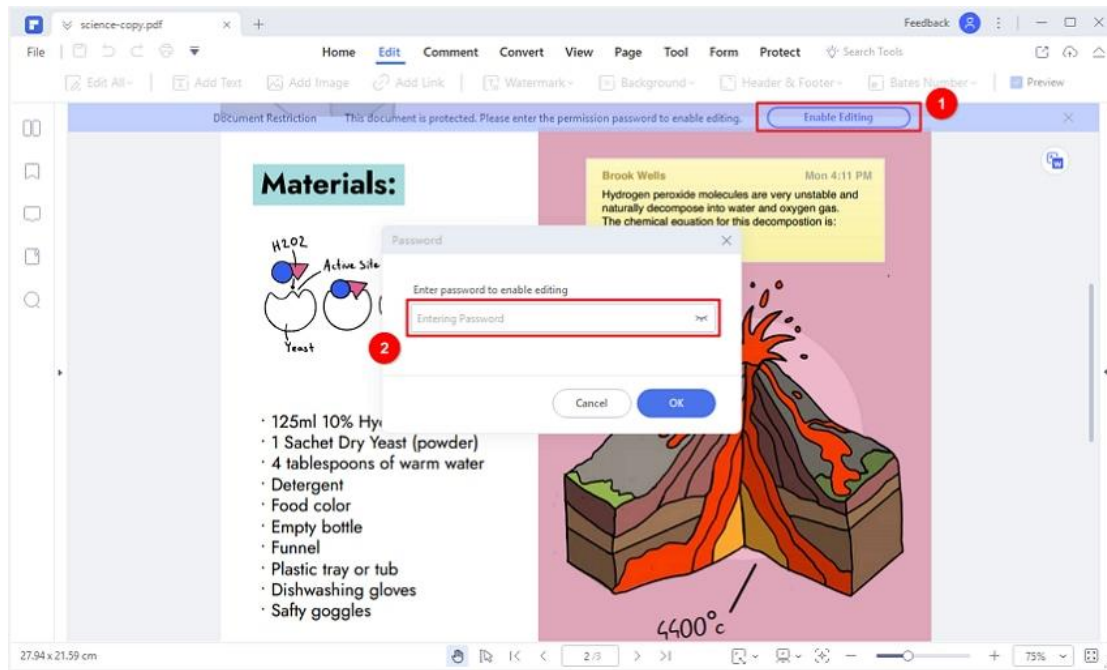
science-copy.pdf × +

Feedback

File

Home Edit Comment Convert View Page Tool Form Protect Search Tools

Edit All Add Text Add Image Add Link Watermark Background Header & Footer Bates Number Preview

Document Restriction This document is protected. Please enter the permission password to enable editing. Enable Editing

1

Materials:

H2O2

Active Site

Yeast

Brook Wells Mon 4:11 PM
Hydrogen peroxide molecules are very unstable and naturally decompose into water and oxygen gas. The chemical equation for this decompostion is:

Password

Enter password to enable editing

Entering Password

2

Cancel OK

· 125ml 10% Hy
· 1 Sachet Dry Yeast (powder)
· 4 tablespoons of warm water
· Detergent
· Food color
· Empty bottle
· Funnel
· Plastic tray or tub
· Dishwashing gloves
· Safty goggles

4400°c

27.94 x 21.59 cm

2/3

75%